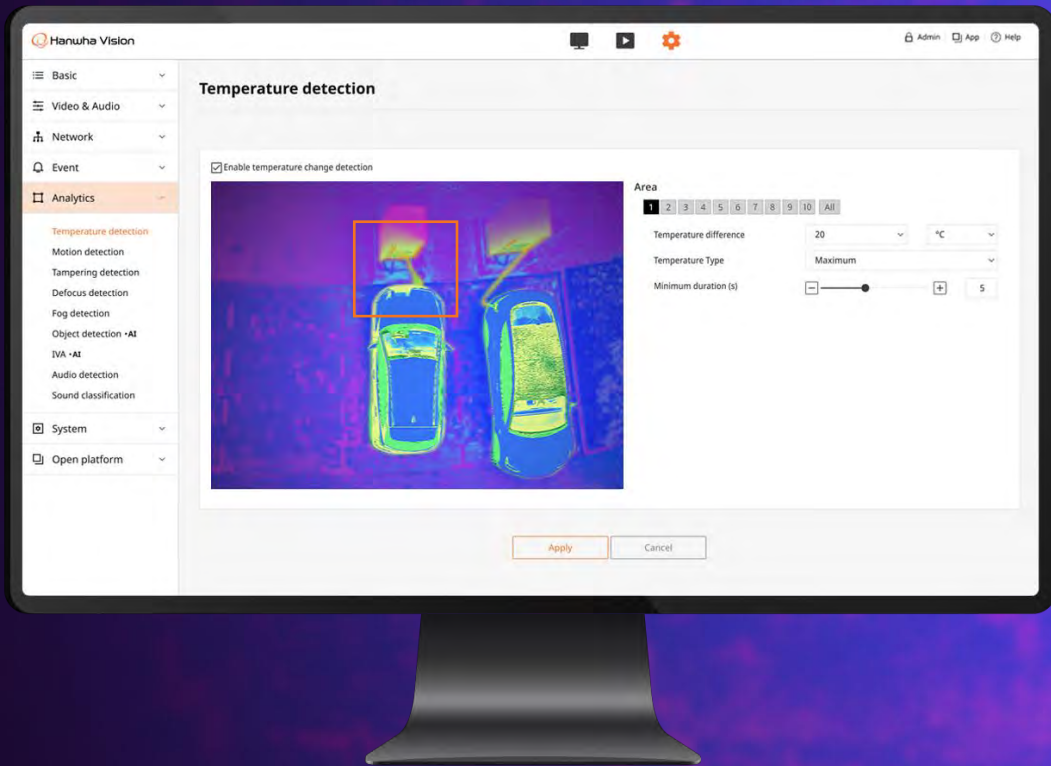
Hanwha Vision

Admin App Help

Basic
Video & Audio
Network
Event
Analytics
Temperature detection
Motion detection
Tampering detection
Defocus detection
Fog detection
Object detection •AI
IVA •AI
Audio detection
Sound classification
System
Open platform

Temperature detection

Enable temperature change detection

Area
1 2 3 4 5 6 7 8 9 10 All

| Temperature difference | 20 | °C |
|---|---|---|
| Temperature Type | Maximum | |
| Minimum duration (s) | | 5 |

Apply Cancel